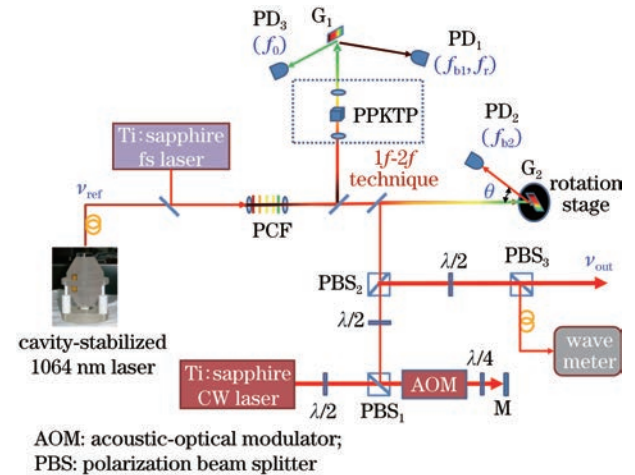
$PD_3$
$(f_0)$

$G_1$

$PD_1$
$(f_{b1}, f_r)$

PPKTP

$PD_2$
$(f_{b2})$

Ti:sapphire fs laser

$\nu_{ref}$

$1f$-$2f$ technique

$\theta$

$G_2$

rotation stage

PCF

$PBS_2$

$\lambda/2$

$PBS_3$

$\nu_{out}$

$\lambda/2$

wave meter

cavity-stabilized 1064 nm laser

Ti:sapphire CW laser

$\lambda/2$

$PBS_1$

AOM

$\lambda/4$

M

AOM: acoustic-optical modulator;
PBS: polarization beam splitter